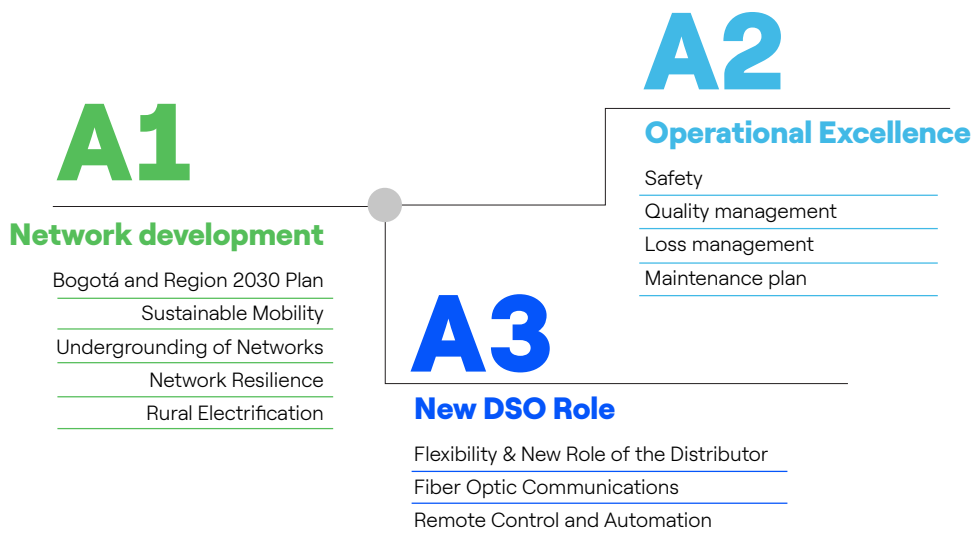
A2

Operational Excellence

Safety

Quality management

Loss management

Maintenance plan

A1

Network development

Bogotá and Region 2030 Plan

Sustainable Mobility

Undergrounding of Networks

Network Resilience

Rural Electrification

A3

New DSO Role

Flexibility & New Role of the Distributor

Fiber Optic Communications

Remote Control and Automation